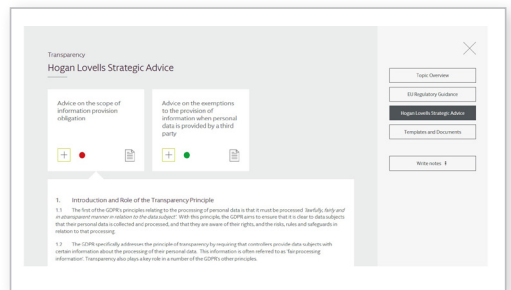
Transparency

Hogan Lovells Strategic Advice

Advice on the scope of information provision obligation

Advice on the exemptions to the provision of information when personal data is provided by a third party

1. Introduction and Role of the Transparency Principle

1.1 The first of the GDPR's principles relating to the processing of personal data is that it must be processed 'lawfully, fairly and in a transparent manner in relation to the data subject'. With this principle, the GDPR aims to ensure that it is clear to data subjects that their personal data is collected and processed, and that they are aware of their rights, and the risks, rules and safeguards in relation to that processing.

1.2 The GDPR specifically addresses the principle of transparency by requiring that controllers provide data subjects with certain information about the processing of their personal data. This information is often referred to as 'fair processing information'. Transparency also plays a key role in a number of the GDPR's other principles.

Topic Overview

EU Regulatory Guidance

Hogan Lovells Strategic Advice

Templates and Documents

Write notes